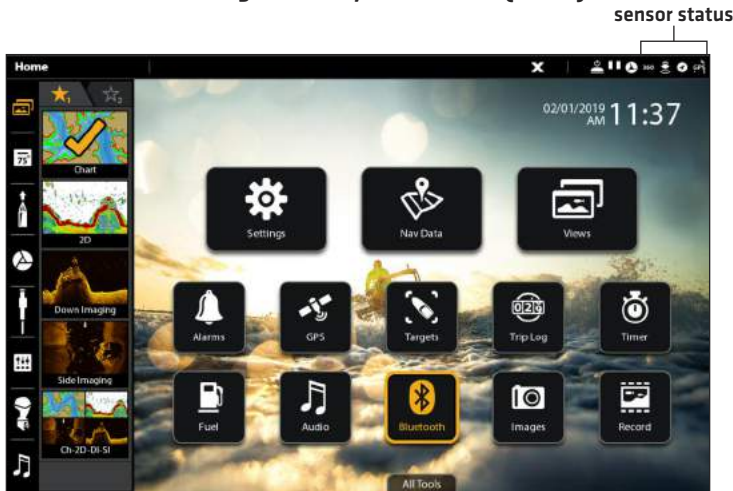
sensor status

Home

75°

1

2

Chart

2D

Down Imaging

Side Imaging

Ch-2D-DI-SI

02/01/2019 AM 11:37

Settings

Nav Data

Views

Alarms

GPS

Targets

Trip Log

Timer

Fuel

Audio

Bluetooth

Images

Record

All Tools